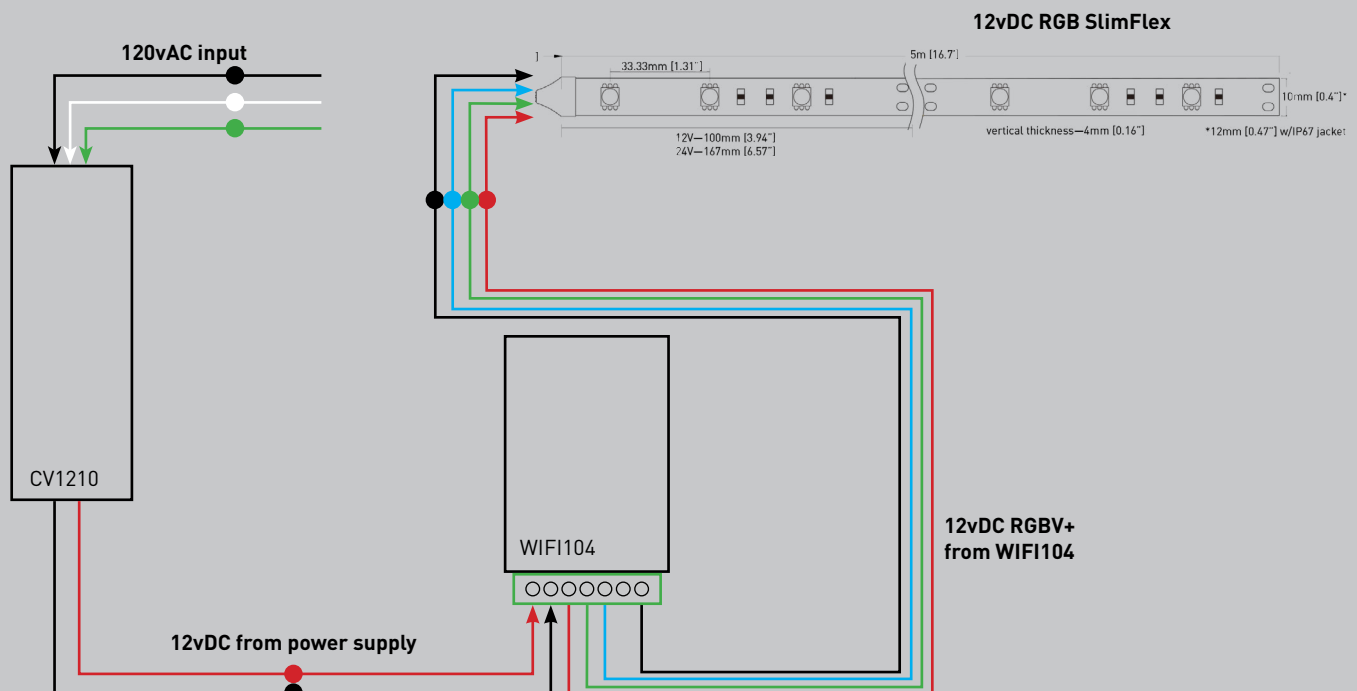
12vDC RGB SlimFlex

120vAC input

33.33mm [1.31"]

5m [16.7']

10mm [0.4"]*

12V—100mm [3.94"]
24V—167mm [6.57"]

vertical thickness—4mm [0.16"]

*12mm [0.47"] w/IP67 jacket

CV1210

WIFI104

12vDC RGBV+
from WIFI104

12vDC from power supply